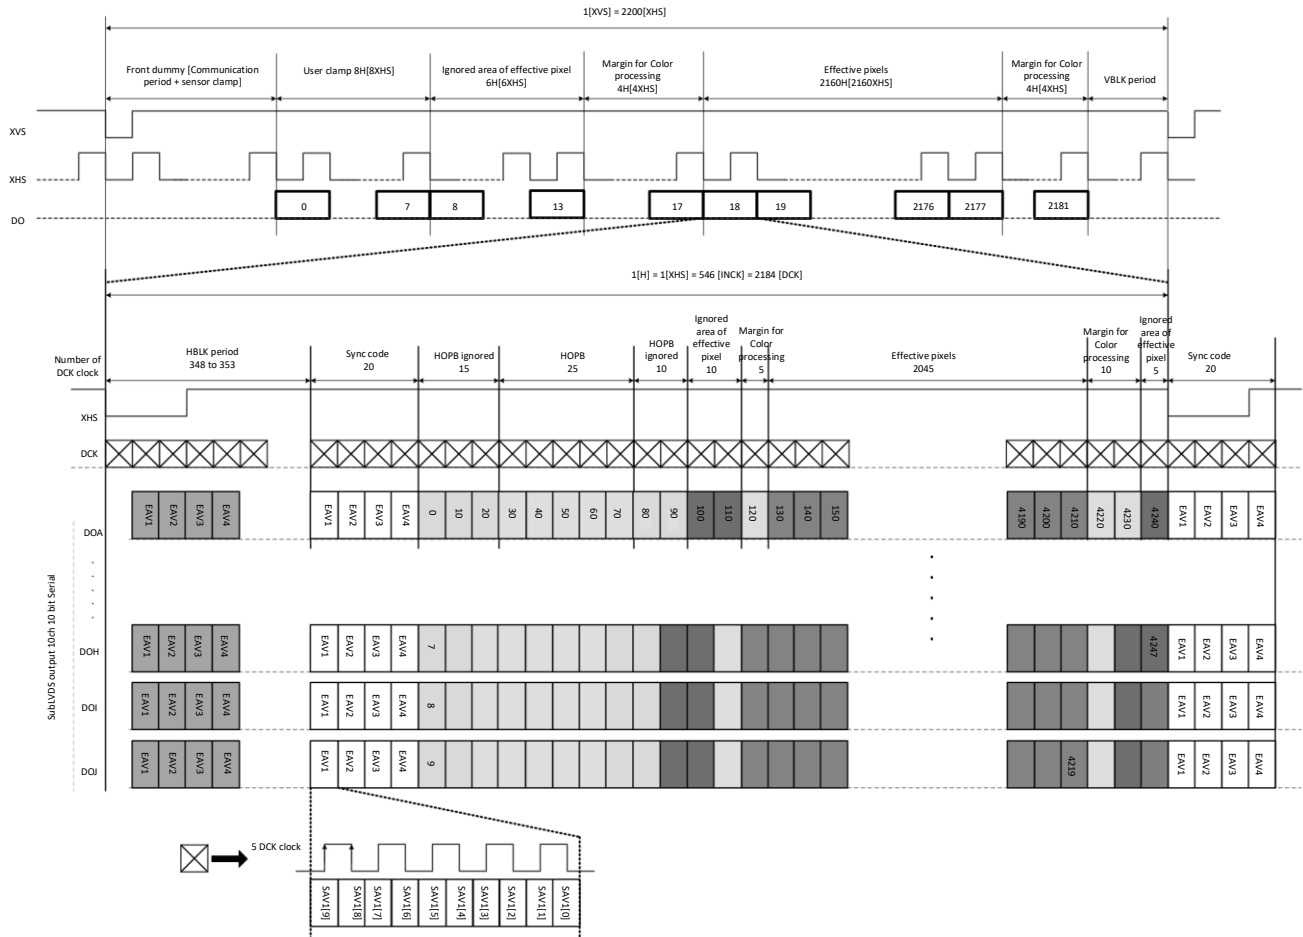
1[XVS] = 2200[XHS]

Front dummy [Communication period + sensor clamp]

User clamp 8H[8XHS]

Ignored area of effective pixel 6H[6XHS]

Margin for Color processing 4H[4XHS]

Effective pixels 2160H[2160XHS]

Margin for Color processing 4H[4XHS]

VBLK period

XVS

XHS

DO

0 7 8 13 17 18 19 2176 2177 2181

1[H] = 1[XHS] = 546 [INCK] = 2184 [DCK]

Number of DCK clock

HBLK period 348 to 353

Sync code 20

HOPB ignored 15

HOPB 25

HOPB ignored 10

Ignored area of effective pixel 10

Margin for Color processing 5

Effective pixels 2045

Margin for Color processing 10

Ignored area of effective pixel 5

Sync code 20

XHS

DCK

SubLVDS output 10ch 10 bit Serial

DOA

EAV1 EAV2 EAV3 EAV4 EAV1 EAV2 EAV3 EAV4 0 10 20 30 40 50 60 70 80 90 100 110 120 130 140 150 4190 4200 4210 4220 4230 4240 EAV1 EAV2 EAV3 EAV4

DOH

EAV1 EAV2 EAV3 EAV4 EAV1 EAV2 EAV3 EAV4 7 4247 EAV1 EAV2 EAV3 EAV4

DOI

EAV1 EAV2 EAV3 EAV4 EAV1 EAV2 EAV3 EAV4 8 EAV1 EAV2 EAV3 EAV4

DOJ

EAV1 EAV2 EAV3 EAV4 EAV1 EAV2 EAV3 EAV4 9 4219 EAV1 EAV2 EAV3 EAV4

5 DCK clock

SAV1[9] SAV1[8] SAV1[7] SAV1[6] SAV1[5] SAV1[4] SAV1[3] SAV1[2] SAV1[1] SAV1[0]